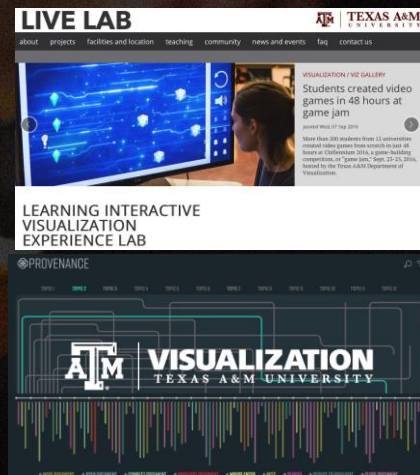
LIVE LAB

TEXAS A&M UNIVERSITY

about projects facilities and location teaching community news and events faq contact us

VISUALIZATION / VIZ GALLERY

Students created video games in 48 hours at game jam

posted Wed, 07 Sep 2016

More than 200 students from 12 universities created video games from scratch in just 48 hours at Chillennium 2016, a game-building competition, or "game jam," Sept. 23-25, 2016, hosted by the Texas A&M Department of Visualization.

LEARNING INTERACTIVE VISUALIZATION EXPERIENCE LAB

PROVENANCE

A|M VISUALIZATION TEXAS A&M UNIVERSITY